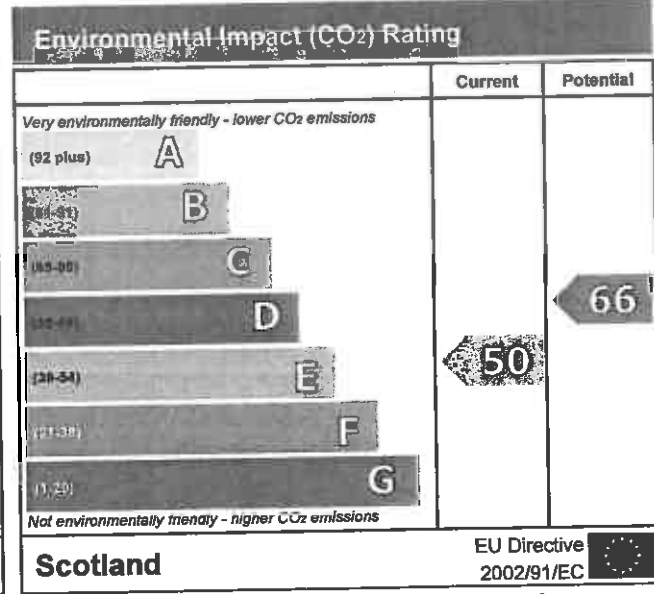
Environmental Impact ($CO_2$) Rating

| | Current | Potential |
|---|---|---|
| Very environmentally friendly - lower $CO_2$ emissions | | |
| (92 plus) A | | |
| ([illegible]) B | | |
| ([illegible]) C | | |
| ([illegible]) D | | 66 |
| (39-54) E | 50 | |
| (21-38) F | | |
| (1-20) G | | |
| Not environmentally friendly - higher $CO_2$ emissions | | |

Scotland

EU Directive 2002/91/EC